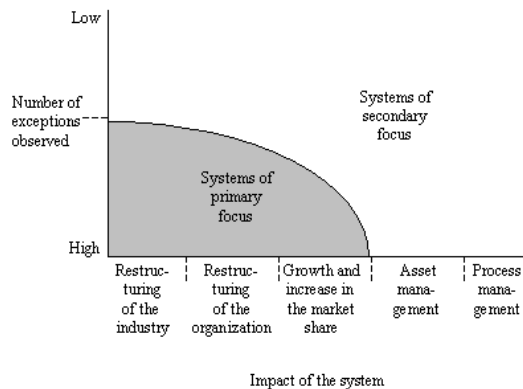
Low

Number of exceptions observed

High

Systems of secondary focus

Systems of primary focus

Restructuring of the industry

Restructuring of the organization

Growth and increase in the market share

Asset management

Process management

Impact of the system